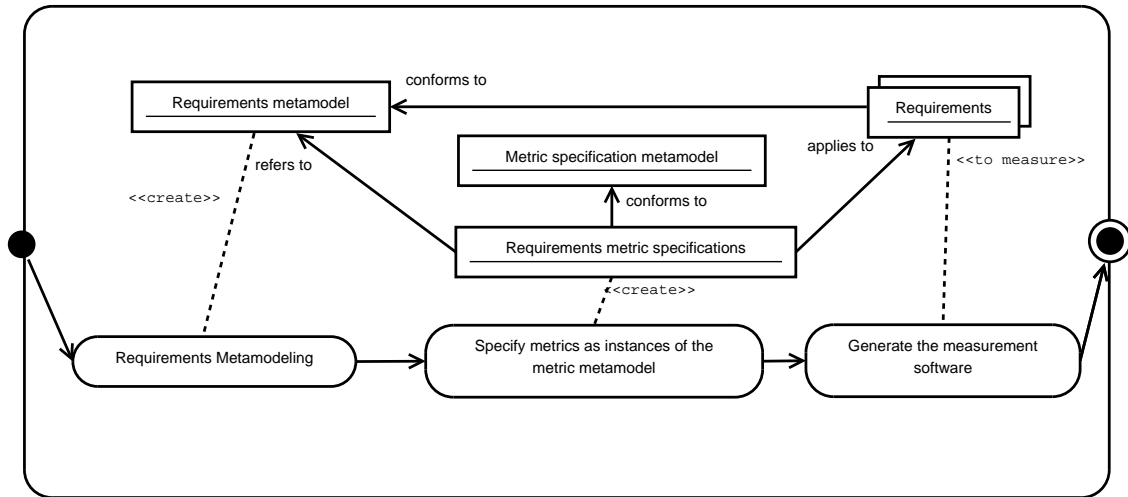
conforms to

Requirements metamodel

Requirements

refers to

applies to

Metric specification metamodel

<<to measure>>

<<create>>

conforms to

Requirements metric specifications

<<create>>

Requirements Metamodeling

Specify metrics as instances of the metric metamodel

Generate the measurement software